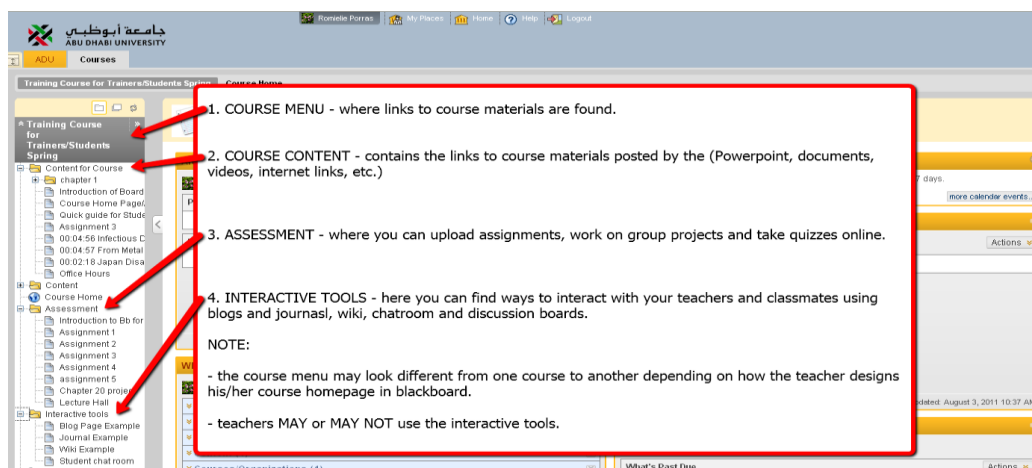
جامعة أبوظبي
ABU DHABI UNIVERSITY

Romielie Porras | My Places | Home | Help | Logout

ADU | Courses

Training Course for Trainers/Students Spring | Course Home

Training Course for Trainers/Students Spring

Content for Course
chapter 1
Introduction of Board
Course Home Page/
Quick guide for Stude
Assignment 3
00:04:56 Infectious C
00:04:57 From Metal
00:02:18 Japan Disa
Office Hours
Content
Course Home
Assessment
Introduction to Bb for
Assignment 1
Assignment 2
Assignment 3
Assignment 4
assignment 5
Chapter 20 proje
Lecture Hall
Interactive tools
Blog Page Example
Journal Example
Wiki Example
Student chat room

7 days.
more calendar events...
Actions
dated: August 3, 2011 10:37 AM
What's Past Due
Actions

1. COURSE MENU - where links to course materials are found.

2. COURSE CONTENT - contains the links to course materials posted by the (Powerpoint, documents, videos, internet links, etc.)

3. ASSESSMENT - where you can upload assignments, work on group projects and take quizzes online.

4. INTERACTIVE TOOLS - here you can find ways to interact with your teachers and classmates using blogs and journasl, wiki, chatroom and discussion boards.

NOTE:

- the course menu may look different from one course to another depending on how the teacher designs his/her course homepage in blackboard.

- teachers MAY or MAY NOT use the interactive tools.